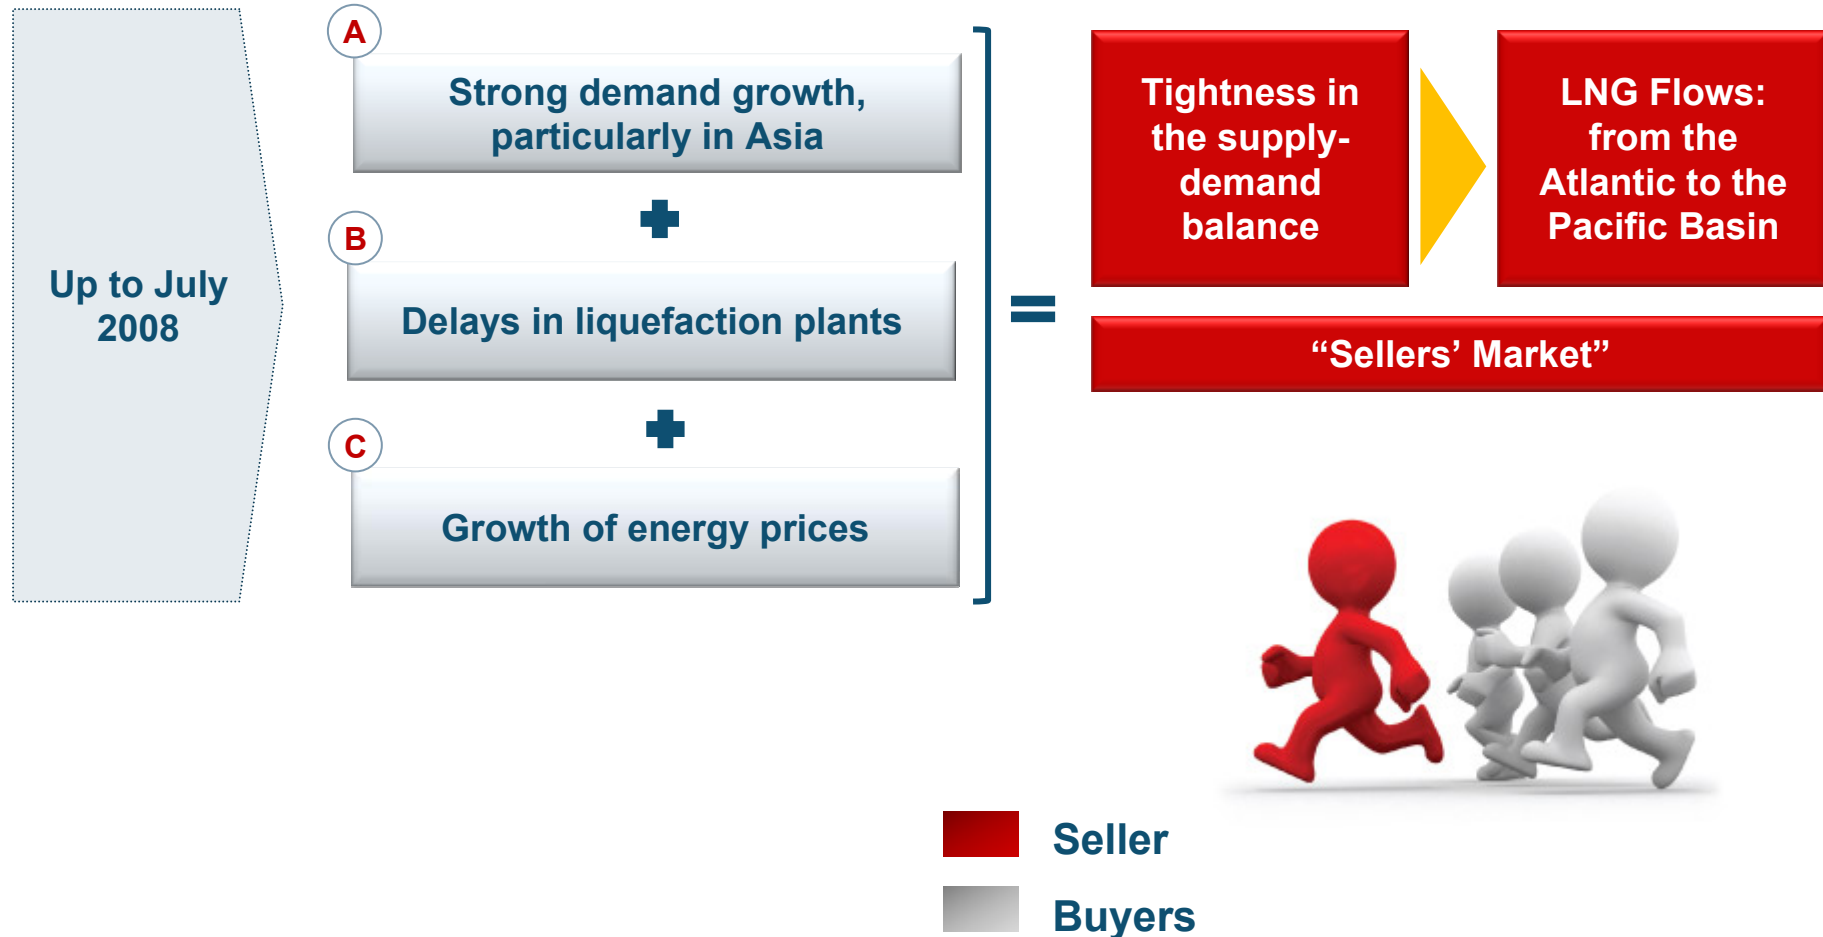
Up to July 2008

A

Strong demand growth, particularly in Asia

B

Delays in liquefaction plants

C

Growth of energy prices

Tightness in the supply-demand balance

LNG Flows: from the Atlantic to the Pacific Basin

“Sellers’ Market”

Seller

Buyers